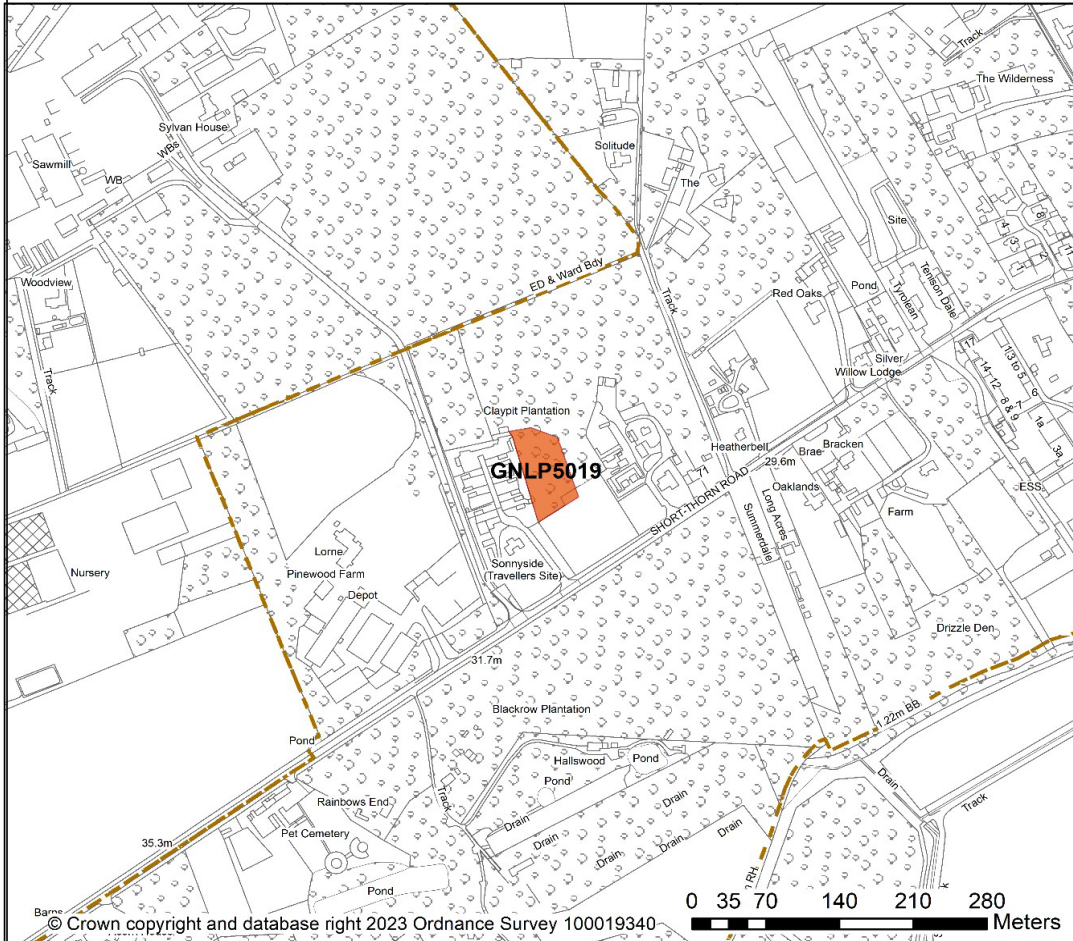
Track
The Wilderness
Sylvan House
Sawmill
WBs
WB
Solitude
The
Site
8
4
3
11
2
Woodview
ED & Ward Bdy
Track
Red Oaks
Pond
Tyrolean
Tenison Dale
Track
Silver
Willow Lodge
17
13 to 5
14-12
6
7
8 & 9
1a
3a
Claypit Plantation
Heatherbell
Bracken
Brae
29.6m
GNLP5019
71
Oaklands
ESS
SHORT-THORN ROAD
Long Acres
Summerdale
Farm
Sonnyside
(Travellers Site)
Nursery
Lorne
Pinewood Farm
Depot
Drizzle Den
31.7m
Blackrow Plantation
1.22m BB
Pond
Hallswood
Pond
Pond
Drain
Track
Rainbows End
Track
Drain
Drain
Drain
Pet Cemetery
Drain
Drain
Drain
35.3m
RH
Pond
Barns
© Crown copyright and database right 2023 Ordnance Survey 100019340
0 35 70 140 210 280
Meters